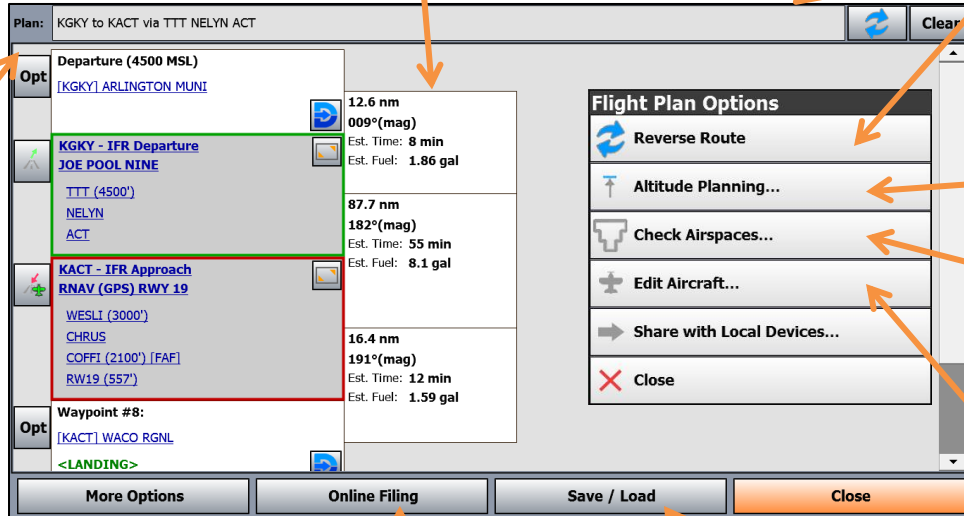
Plan: KGKY to KACT via TTT NELYN ACT

Clear

Opt

Departure (4500 MSL)

[KGKY] ARLINGTON MUNI

KGKY - IFR Departure
JOE POOL NINE

TTT (4500')
NELYN
ACT

KACT - IFR Approach
RNAV (GPS) RWY 19

WESLI (3000')
CHRUS
COFFI (2100') [FAF]
RW19 (557')

Opt

Waypoint #8:

[KACT] WACO RGNL

<LANDING>

12.6 nm
009°(mag)
Est. Time: 8 min
Est. Fuel: 1.86 gal

87.7 nm
182°(mag)
Est. Time: 55 min
Est. Fuel: 8.1 gal

16.4 nm
191°(mag)
Est. Time: 12 min
Est. Fuel: 1.59 gal

Flight Plan Options

Reverse Route

Altitude Planning...

Check Airspaces...

Edit Aircraft...

Share with Local Devices...

Close

More Options

Online Filing

Save / Load

Close